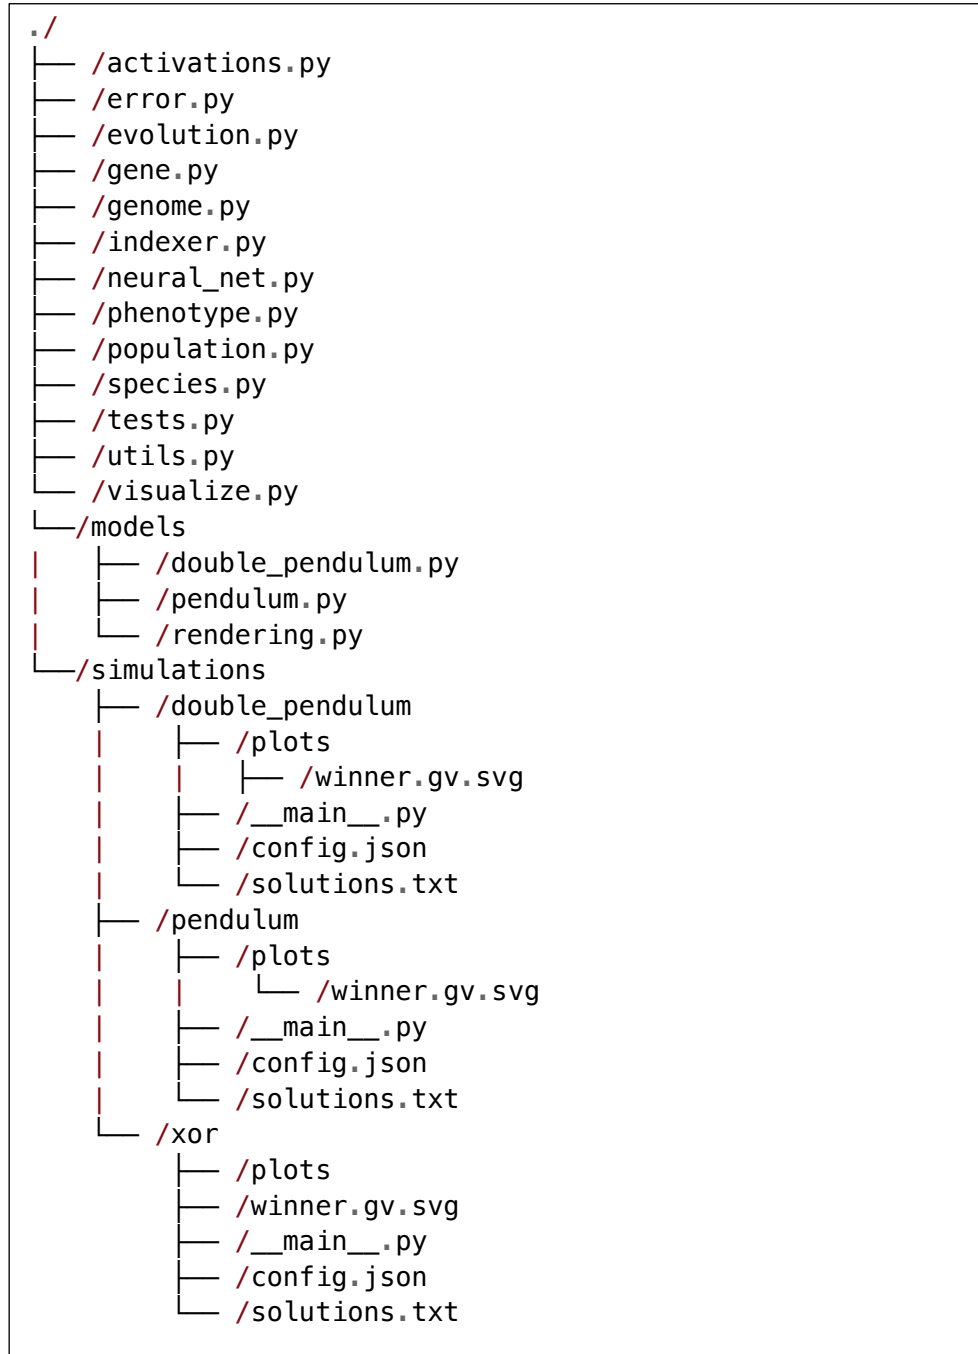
./
├── /activations.py
├── /error.py
├── /evolution.py
├── /gene.py
├── /genome.py
├── /indexer.py
├── /neural_net.py
├── /phenotype.py
├── /population.py
├── /species.py
├── /tests.py
├── /utils.py
└── /visualize.py
└──/models
|    ├── /double_pendulum.py
|    ├── /pendulum.py
|    └── /rendering.py
└──/simulations
    ├── /double_pendulum
    |    ├── /plots
    |    |    ├── /winner.gv.svg
    |    ├── /__main__.py
    |    ├── /config.json
    |    └── /solutions.txt
    ├── /pendulum
    |    ├── /plots
    |    |    └── /winner.gv.svg
    |    ├── /__main__.py
    |    ├── /config.json
    |    └── /solutions.txt
    └── /xor
         ├── /plots
         ├── /winner.gv.svg
         ├── /__main__.py
         ├── /config.json
         └── /solutions.txt